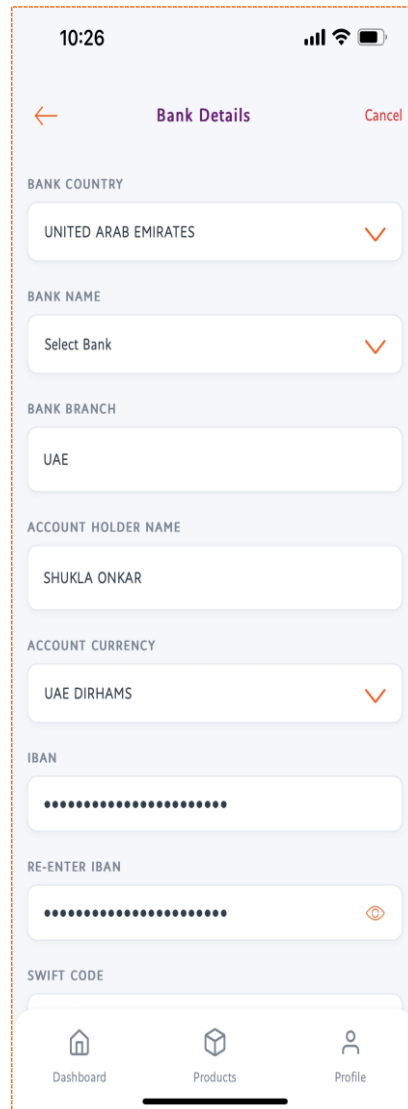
10:26

←

Bank Details

Cancel

BANK COUNTRY

UNITED ARAB EMIRATES

BANK NAME

Select Bank

BANK BRANCH

UAE

ACCOUNT HOLDER NAME

SHUKLA ONKAR

ACCOUNT CURRENCY

UAE DIRHAMS

IBAN

•••••••••••••••••••••••

RE-ENTER IBAN

•••••••••••••••••••••••

SWIFT CODE

Dashboard

Products

Profile